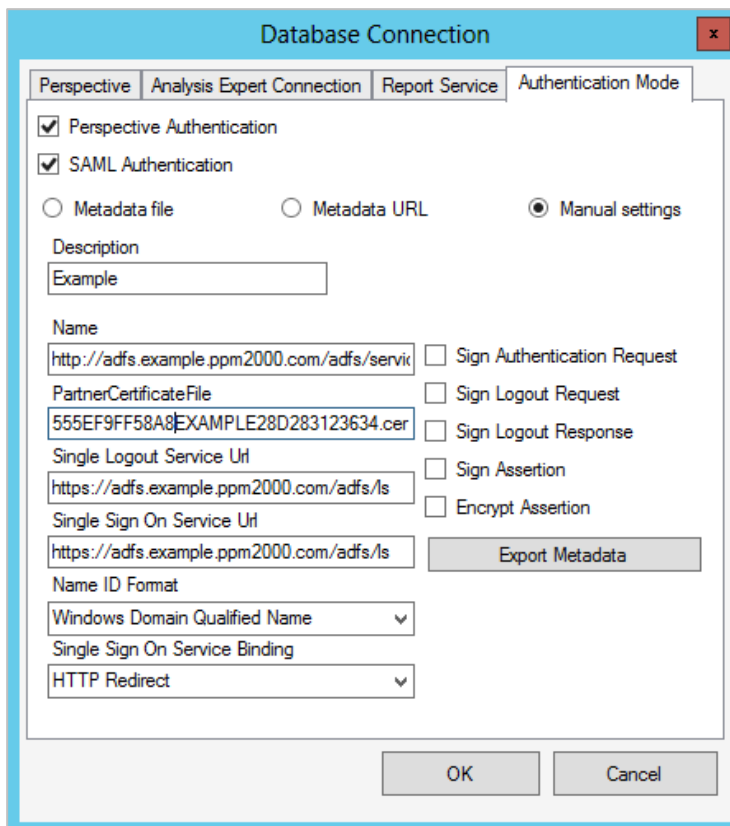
Database Connection

x

Perspective | Analysis Expert Connection | Report Service | Authentication Mode

Perspective Authentication

SAML Authentication

Metadata file

Metadata URL

Manual settings

Description

Example

Name

http://adfs.example.ppm2000.com/adfs/servic

Sign Authentication Request

PartnerCertificateFile

555EF9FF58A8EXAMPLE28D283123634.cer

Sign Logout Request

Sign Logout Response

Single Logout Service Url

https://adfs.example.ppm2000.com/adfs/ls

Sign Assertion

Encrypt Assertion

Single Sign On Service Url

https://adfs.example.ppm2000.com/adfs/ls

Export Metadata

Name ID Format

Windows Domain Qualified Name

Single Sign On Service Binding

HTTP Redirect

OK

Cancel